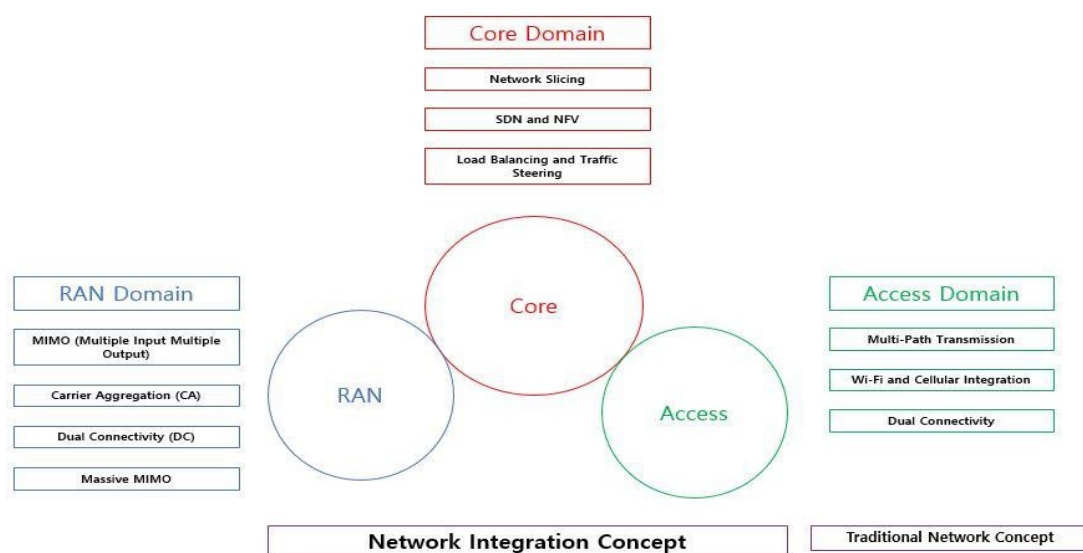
Core Domain

Network Slicing

SDN and NFV

Load Balancing and Traffic Steering

RAN Domain

MIMO (Multiple Input Multiple Output)

Carrier Aggregation (CA)

Dual Connectivity (DC)

Massive MIMO

Core

RAN

Access

Access Domain

Multi-Path Transmission

Wi-Fi and Cellular Integration

Dual Connectivity

Network Integration Concept

Traditional Network Concept